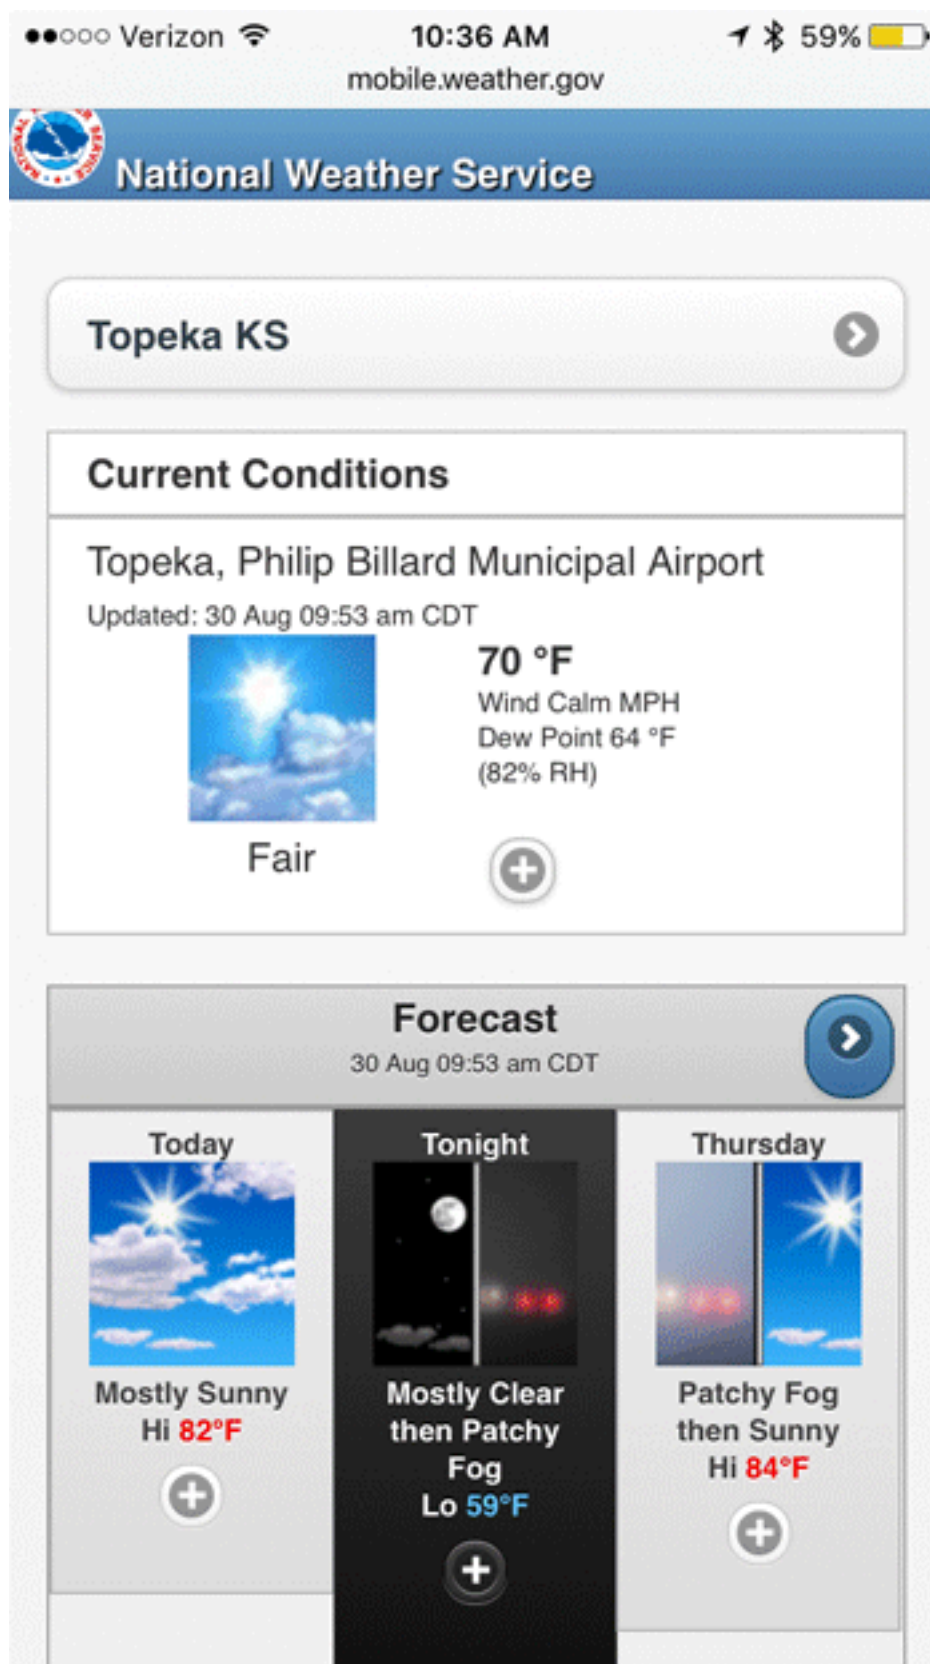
●●○○○ Verizon 10:36 AM 59%
mobile.weather.gov

National Weather Service

Topeka KS

Current Conditions

Topeka, Philip Billard Municipal Airport
Updated: 30 Aug 09:53 am CDT

70 °F
Wind Calm MPH
Dew Point 64 °F
(82% RH)

Fair

Forecast
30 Aug 09:53 am CDT

Today
Mostly Sunny
Hi 82°F

Tonight
Mostly Clear then Patchy Fog
Lo 59°F

Thursday
Patchy Fog then Sunny
Hi 84°F